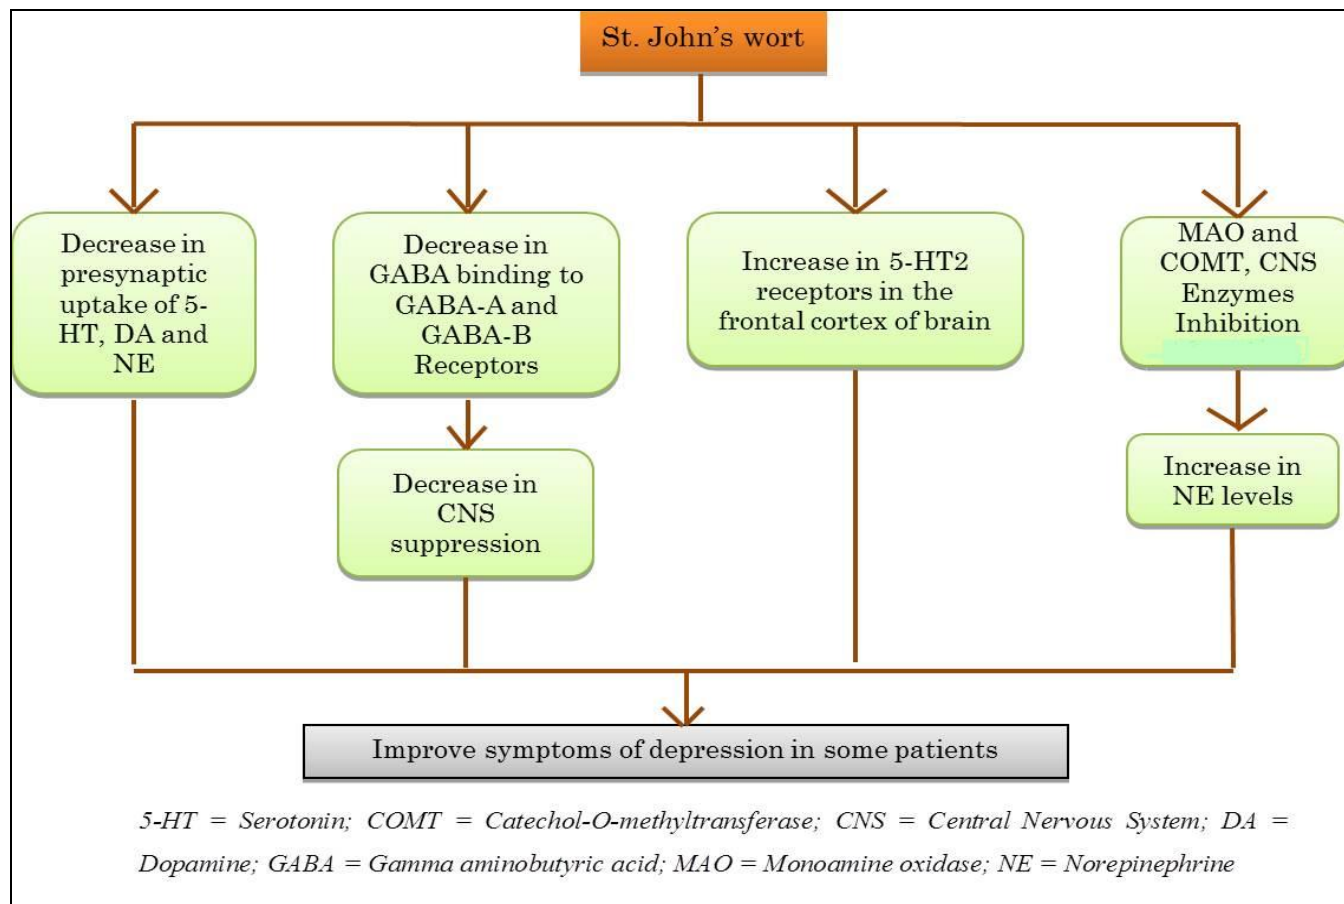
St. John's wort

Decrease in presynaptic uptake of 5-HT, DA and NE

Decrease in GABA binding to GABA-A and GABA-B Receptors

Decrease in CNS suppression

Increase in 5-HT2 receptors in the frontal cortex of brain

MAO and COMT, CNS Enzymes Inhibition

Increase in NE levels

Improve symptoms of depression in some patients

5-HT = Serotonin; COMT = Catechol-O-methyltransferase; CNS = Central Nervous System; DA = Dopamine; GABA = Gamma aminobutyric acid; MAO = Monoamine oxidase; NE = Norepinephrine